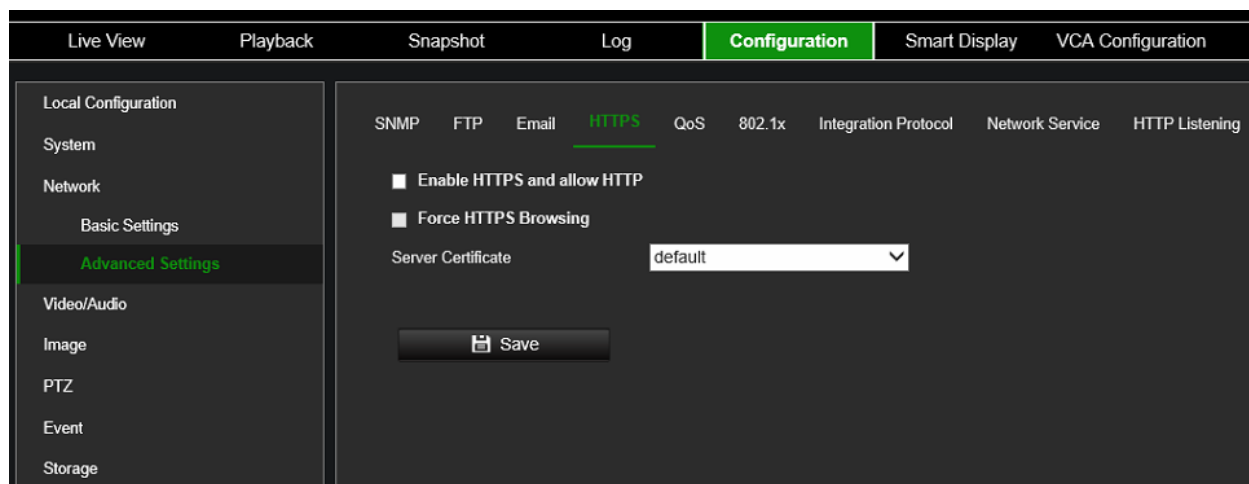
Live View Playback Snapshot Log Configuration Smart Display VCA Configuration

Local Configuration
System
Network
Basic Settings
Advanced Settings
Video/Audio
Image
PTZ
Event
Storage

SNMP FTP Email HTTPS QoS 802.1x Integration Protocol Network Service HTTP Listening

Enable HTTPS and allow HTTP
Force HTTPS Browsing
Server Certificate default

Save